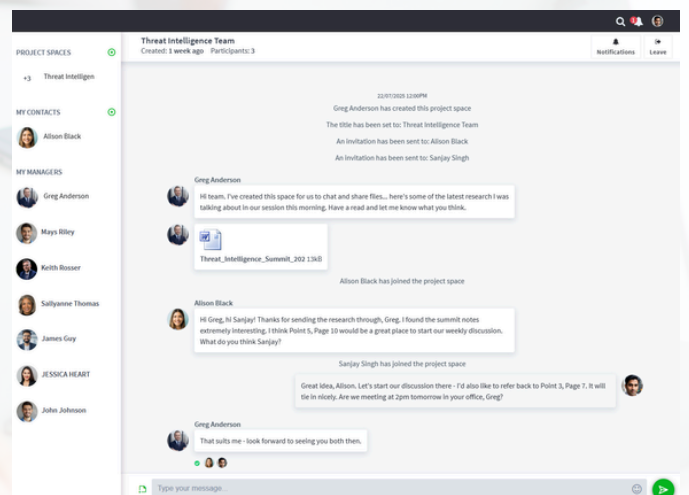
PROJECT SPACES

+3 Threat Intelligen

MY CONTACTS

Alison Black

MY MANAGERS

Greg Anderson

Mays Riley

Keith Rosser

Sallyanne Thomas

James Guy

JESSICA HEART

John Johnson

Threat Intelligence Team
Created: 1 week ago Participants: 3

Notifications

Leave

22/07/2025 12:00PM

Greg Anderson has created this project space

The title has been set to: Threat Intelligence Team

An invitation has been sent to: Alison Black

An invitation has been sent to: Sanjay Singh

Greg Anderson

Hi team, I've created this space for us to chat and share files... here's some of the latest research I was talking about in our session this morning. Have a read and let me know what you think.

Threat_Intelligence_Summit_202 13kB

Alison Black has joined the project space

Alison Black

Hi Greg, hi Sanjay! Thanks for sending the research through, Greg. I found the summit notes extremely interesting. I think Point 5, Page 10 would be a great place to start our weekly discussion. What do you think Sanjay?

Sanjay Singh has joined the project space

Great idea, Alison. Let's start our discussion there - I'd also like to refer back to Point 3, Page 7. It will tie in nicely. Are we meeting at 2pm tomorrow in your office, Greg?

Greg Anderson

That suits me - look forward to seeing you both then.

Type your message...